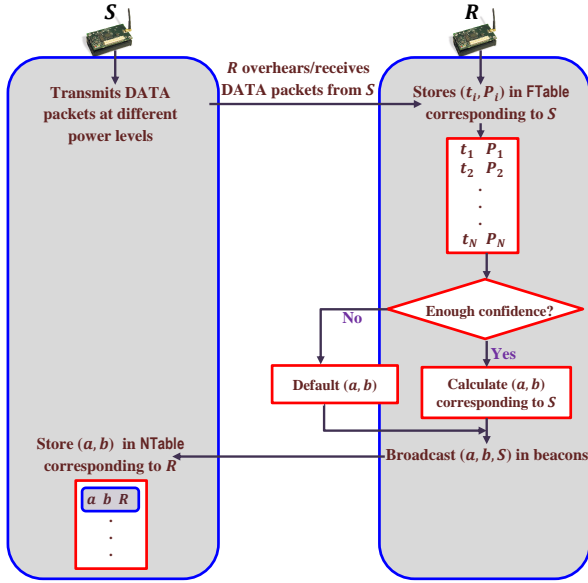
$S$

$R$

Transmits DATA packets at different power levels

$R$ overhears/receives DATA packets from $S$

Stores $(t_i, P_i)$ in FTable corresponding to $S$

$t_1$ $P_1$
$t_2$ $P_2$
.
.
.
$t_N$ $P_N$

Enough confidence?

No

Yes

Default $(a, b)$

Calculate $(a, b)$ corresponding to $S$

Broadcast $(a, b, S)$ in beacons

Store $(a, b)$ in NTable corresponding to $R$

$a$ $b$ $R$
.
.
.